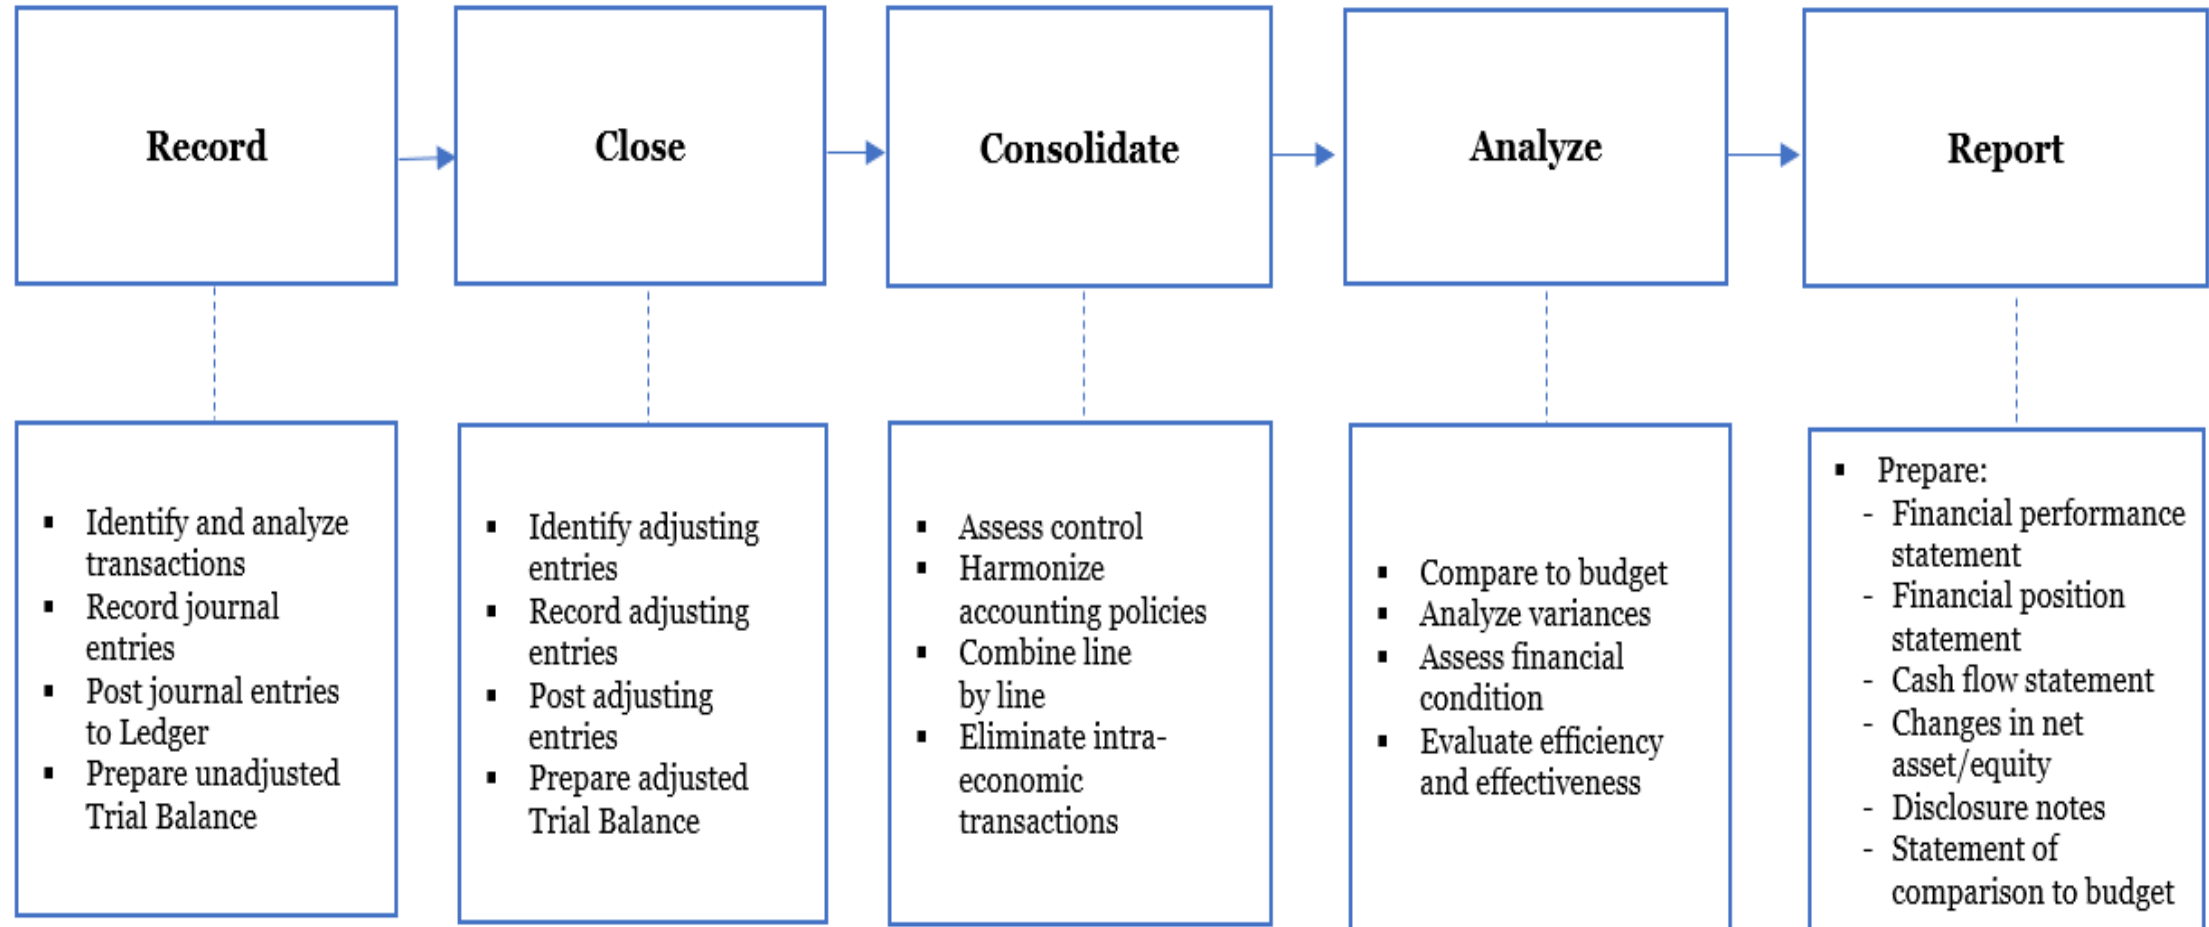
Record

Close

Consolidate

Analyze

Report

▪ Identify and analyze transactions
▪ Record journal entries
▪ Post journal entries to Ledger
▪ Prepare unadjusted Trial Balance

▪ Identify adjusting entries
▪ Record adjusting entries
▪ Post adjusting entries
▪ Prepare adjusted Trial Balance

▪ Assess control
▪ Harmonize accounting policies
▪ Combine line by line
▪ Eliminate intra-economic transactions

▪ Compare to budget
▪ Analyze variances
▪ Assess financial condition
▪ Evaluate efficiency and effectiveness

▪ Prepare:
- Financial performance statement
- Financial position statement
- Cash flow statement
- Changes in net asset/equity
- Disclosure notes
- Statement of comparison to budget